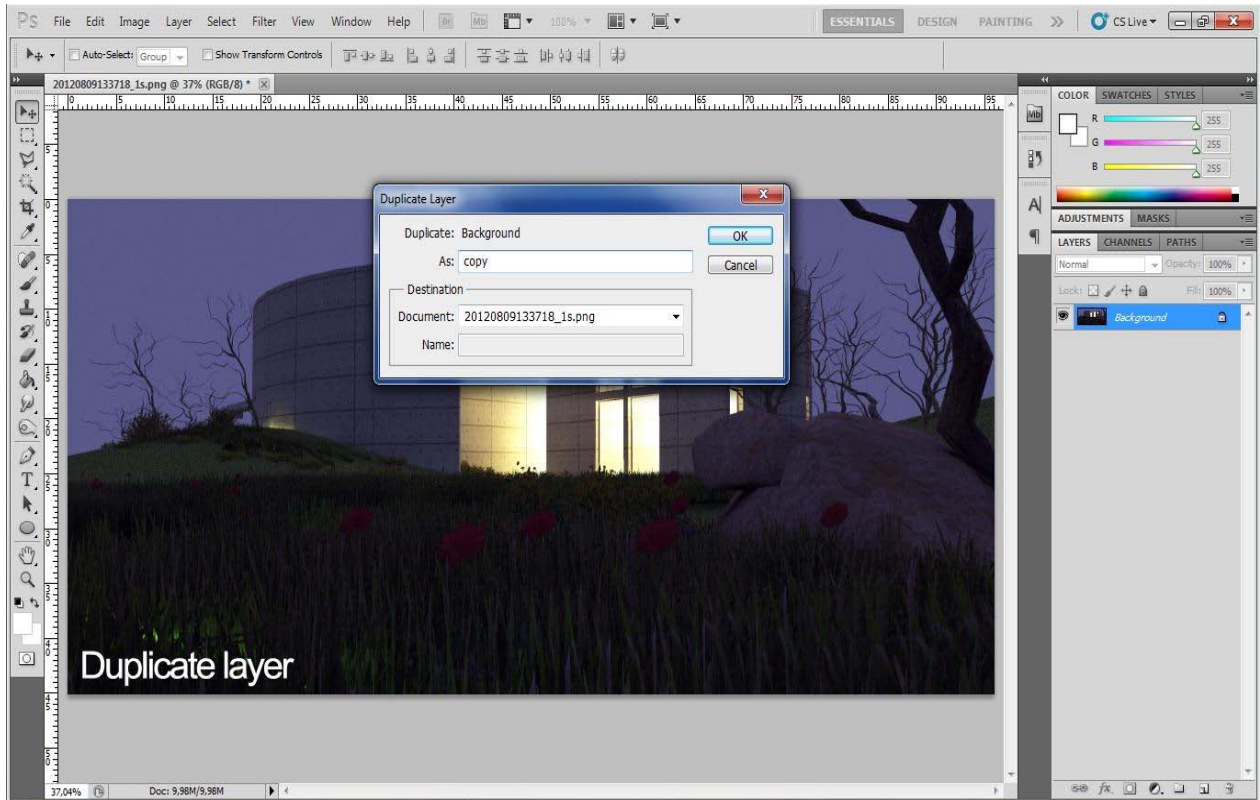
Ps File Edit Image Layer Select Filter View Window Help Br Mb 100%

ESSENTIALS DESIGN PAINTING » CS Live

Auto-Select: Group Show Transform Controls

20120809133718_1s.png @ 37% (RGB/8) *

0 5 10 15 20 25 30 35 40 45 50 55 60 65 70 75 80 85 90 95

Duplicate Layer

Duplicate: Background

As: copy

Destination

Document: 20120809133718_1s.png

Name:

OK

Cancel

Duplicate layer

COLOR SWATCHES STYLES

R 255

G 255

B 255

ADJUSTMENTS MASKS

LAYERS CHANNELS PATHS

Normal Opacity: 100%

Lock: Fill: 100%

Background

37,04% Doc: 9,98M/9,98M